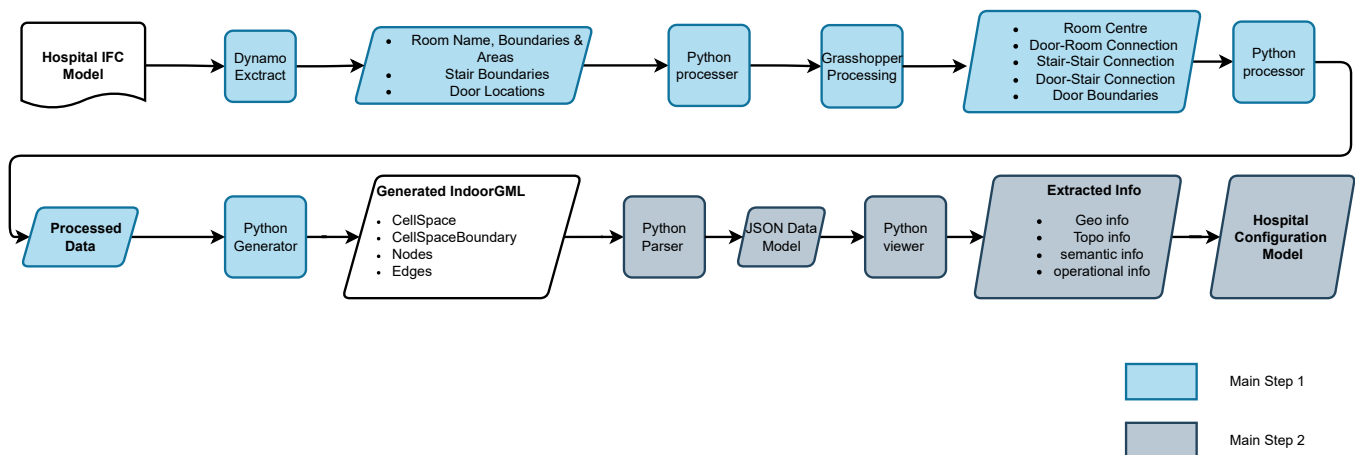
Hospital IFC Model

Dynamo Exctract

- Room Name, Boundaries & Areas
- Stair Boundaries
- Door Locations

Python processer

Grasshopper Processing

- Room Centre
- Door-Room Connection
- Stair-Stair Connection
- Door-Stair Connection
- Door Boundaries

Python processor

Processed Data

Python Generator

Generated IndoorGML
- CellSpace
- CellSpaceBoundary
- Nodes
- Edges

Python Parser

JSON Data Model

Python viewer

Extracted Info
- Geo info
- Topo info
- semantic info
- operational info

Hospital Configuration Model

Main Step 1

Main Step 2